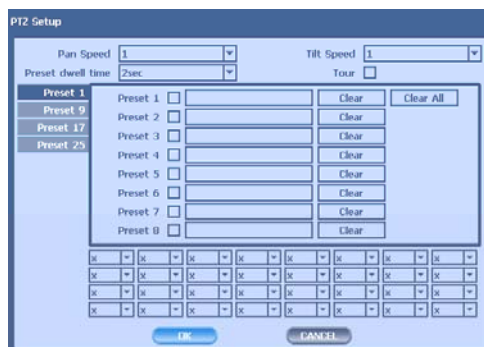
PTZ Setup

Pan Speed 1
Tilt Speed 1
Preset dwell time 2sec
Tour

Preset 1
Preset 9
Preset 17
Preset 25

Preset 1 Clear Clear All
Preset 2 Clear
Preset 3 Clear
Preset 4 Clear
Preset 5 Clear
Preset 6 Clear
Preset 7 Clear
Preset 8 Clear

| x | x | x | x | x | x | x | x |
|---|---|---|---|---|---|---|---|
| x | x | x | x | x | x | x | x |
| x | x | x | x | x | x | x | x |
| x | x | x | x | x | x | x | x |

OK CANCEL